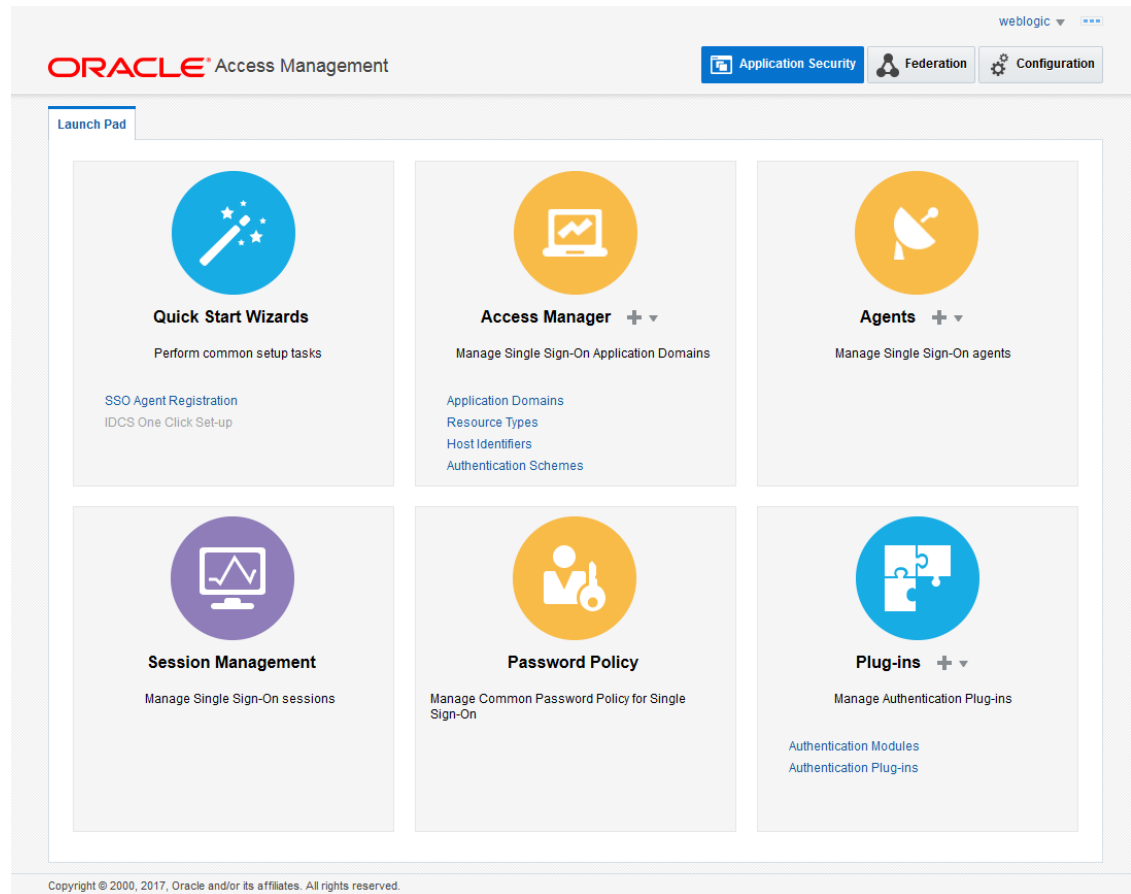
weblogic

ORACLE Access Management

Application Security
Federation
Configuration

Launch Pad

Quick Start Wizards

Perform common setup tasks

SSO Agent Registration
IDCS One Click Set-up

Access Manager

Manage Single Sign-On Application Domains

Application Domains
Resource Types
Host Identifiers
Authentication Schemes

Agents

Manage Single Sign-On agents

Session Management

Manage Single Sign-On sessions

Password Policy

Manage Common Password Policy for Single Sign-On

Plug-ins

Manage Authentication Plug-ins

Authentication Modules
Authentication Plug-ins

Copyright © 2000, 2017, Oracle and/or its affiliates. All rights reserved.